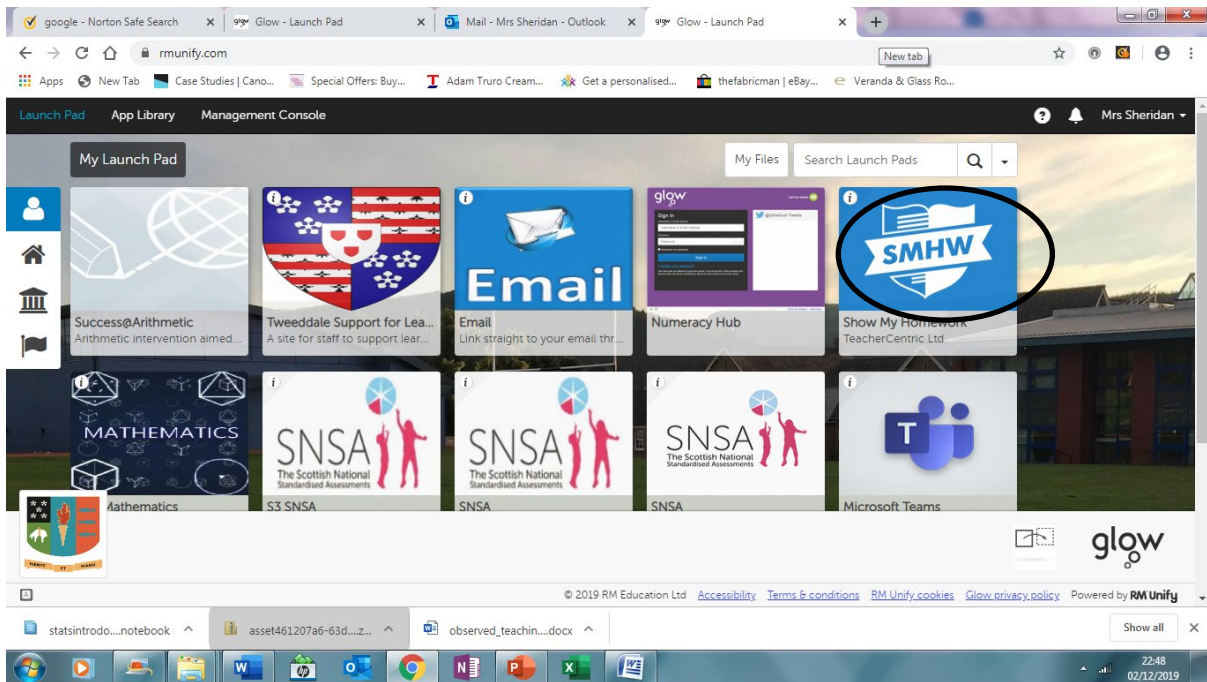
google - Norton Safe Search ×
Glow - Launch Pad ×
Mail - Mrs Sheridan - Outlook ×
Glow - Launch Pad ×
+
New tab
rmunify.com
Apps New Tab Case Studies | Cano... Special Offers: Buy... Adam Truro Cream... Get a personalised... thefabricman | eBay... Veranda & Glass Ro...

Launch Pad App Library Management Console
Mrs Sheridan

My Launch Pad
My Files Search Launch Pads

Success@Arithmetic
Arithmetic intervention aimed...

Tweeddale Support for Lea...
A site for staff to support lear...

Email
Email
Link straight to your email thr...

glow
Numeracy Hub

SMHW
Show My Homework
TeacherCentric Ltd

MATHEMATICS
Mathematics

SNSA
The Scottish National Standardised Assessments
S3 SNSA

SNSA
The Scottish National Standardised Assessments
SNSA

SNSA
The Scottish National Standardised Assessments
SNSA

T
Microsoft Teams

glow

© 2019 RM Education Ltd Accessibility Terms & conditions RM Unify cookies Glow privacy policy Powered by RM Unify

statsintrodo....notebook ^
asset461207a6-63d....z... ^
observed_teachin....docx ^
Show all ×

22:48
02/12/2019